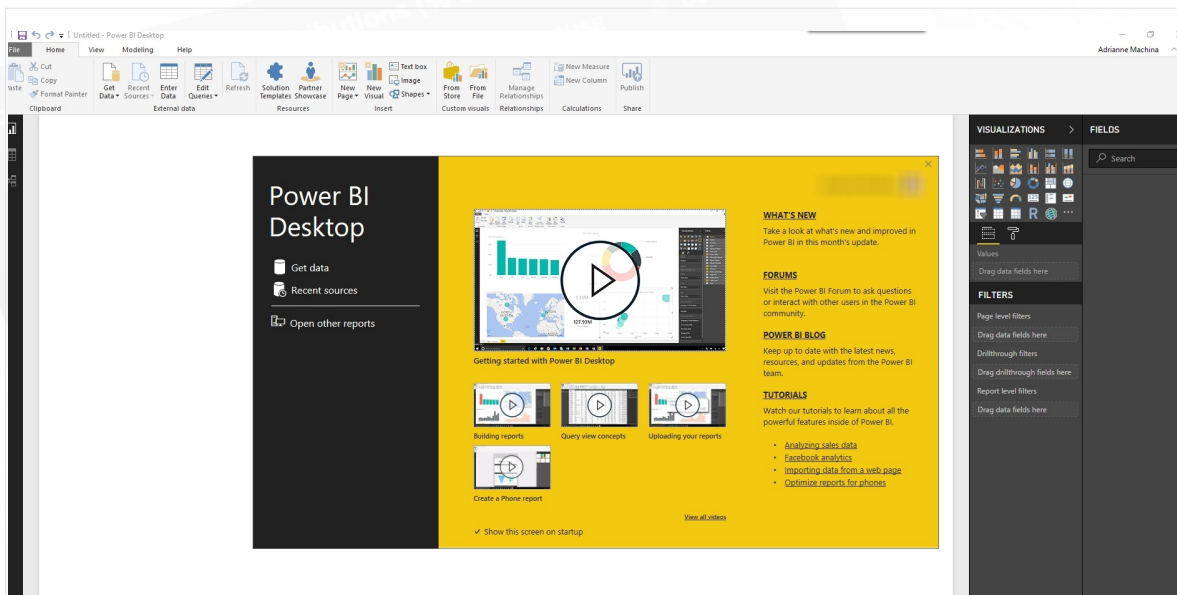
Untitled - Power BI Desktop

Adrianne Machina

File Home View Modeling Help

Cut
Copy
Format Painter
Paste
Clipboard

Get Data
Recent Sources
Enter Data
Edit Queries
Refresh
External data

Solution Templates
Partner Showcase
Resources

New Page
New Visual
Text box
Image
Shapes
Insert

From Store
From File
Custom visuals

Manage Relationships
Relationships

New Measure
New Column
Calculations

Publish
Share

VISUALIZATIONS

FIELDS

Search

Values
Drag data fields here

FILTERS

Page level filters
Drag data fields here
Drillthrough filters
Drag drillthrough fields here
Report level filters
Drag data fields here

Power BI Desktop

Get data
Recent sources
Open other reports

107.93M

Getting started with Power BI Desktop

Building reports
Query view concepts
Uploading your reports
Create a Phone report

View all videos

✓ Show this screen on startup

WHAT'S NEW
Take a look at what's new and improved in Power BI in this month's update.

FORUMS
Visit the Power BI Forum to ask questions or interact with other users in the Power BI community.

POWER BI BLOG
Keep up to date with the latest news, resources, and updates from the Power BI team.

TUTORIALS
Watch our tutorials to learn about all the powerful features inside of Power BI.

• Analyzing sales data
• Facebook analytics
• Importing data from a web page
• Optimize reports for phones